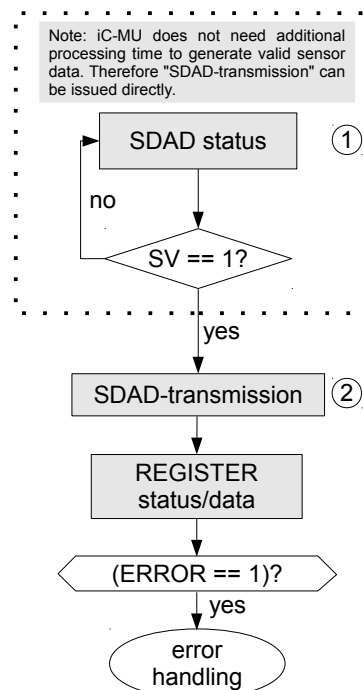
Note: iC-MU does not need additional processing time to generate valid sensor data. Therefore "SDAD-transmission" can be issued directly.

SDAD status

1

no

SV == 1?

yes

SDAD-transmission

2

REGISTER status/data

(ERROR == 1)?

yes

error handling